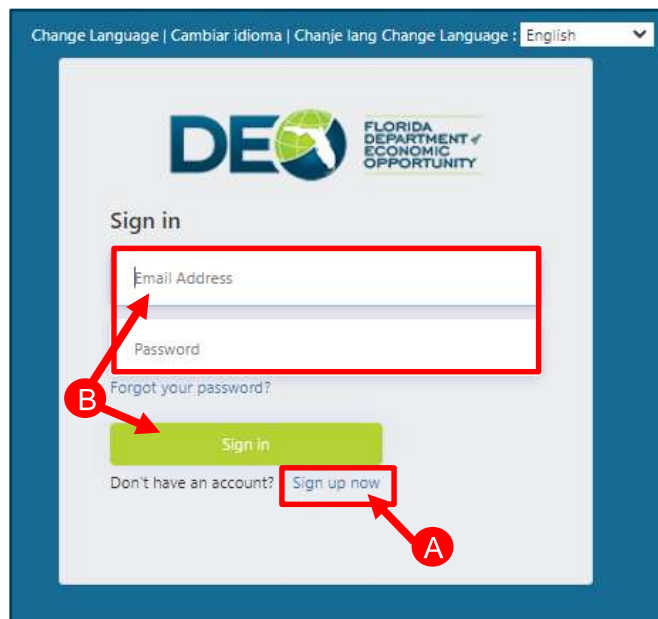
Change Language | Cambiar idioma | Chanje lang Change Language : English

DEO FLORIDA DEPARTMENT of ECONOMIC OPPORTUNITY

Sign in

Email Address

Password

Forgot your password?

B

Sign in

Don't have an account? Sign up now

A